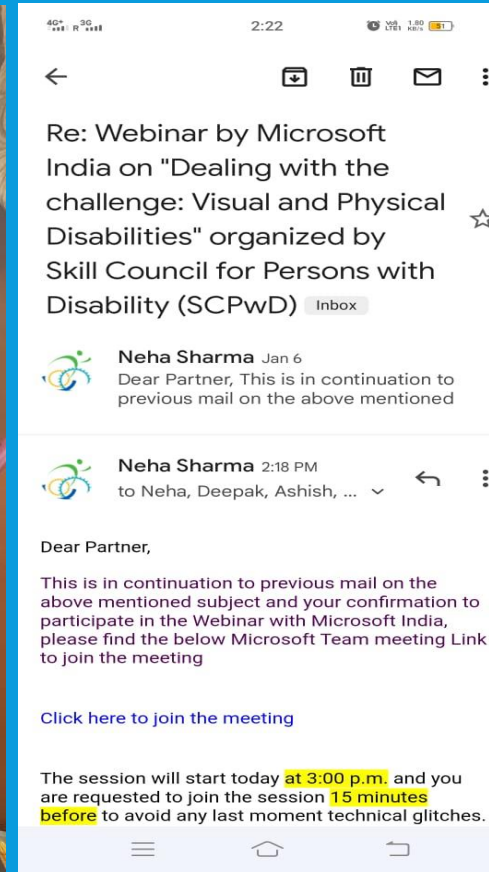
4G+ R 3G 2:22 VoLTE1 1.80 KB/s 31

Re: Webinar by Microsoft India on "Dealing with the challenge: Visual and Physical Disabilities" organized by Skill Council for Persons with Disability (SCPwD) Inbox

Neha Sharma Jan 6
Dear Partner, This is in continuation to previous mail on the above mentioned

Neha Sharma 2:18 PM
to Neha, Deepak, Ashish, ...

Dear Partner,

This is in continuation to previous mail on the above mentioned subject and your confirmation to participate in the Webinar with Microsoft India, please find the below Microsoft Team meeting Link to join the meeting

Click here to join the meeting

The session will start today at 3:00 p.m. and you are requested to join the session 15 minutes before to avoid any last moment technical glitches.